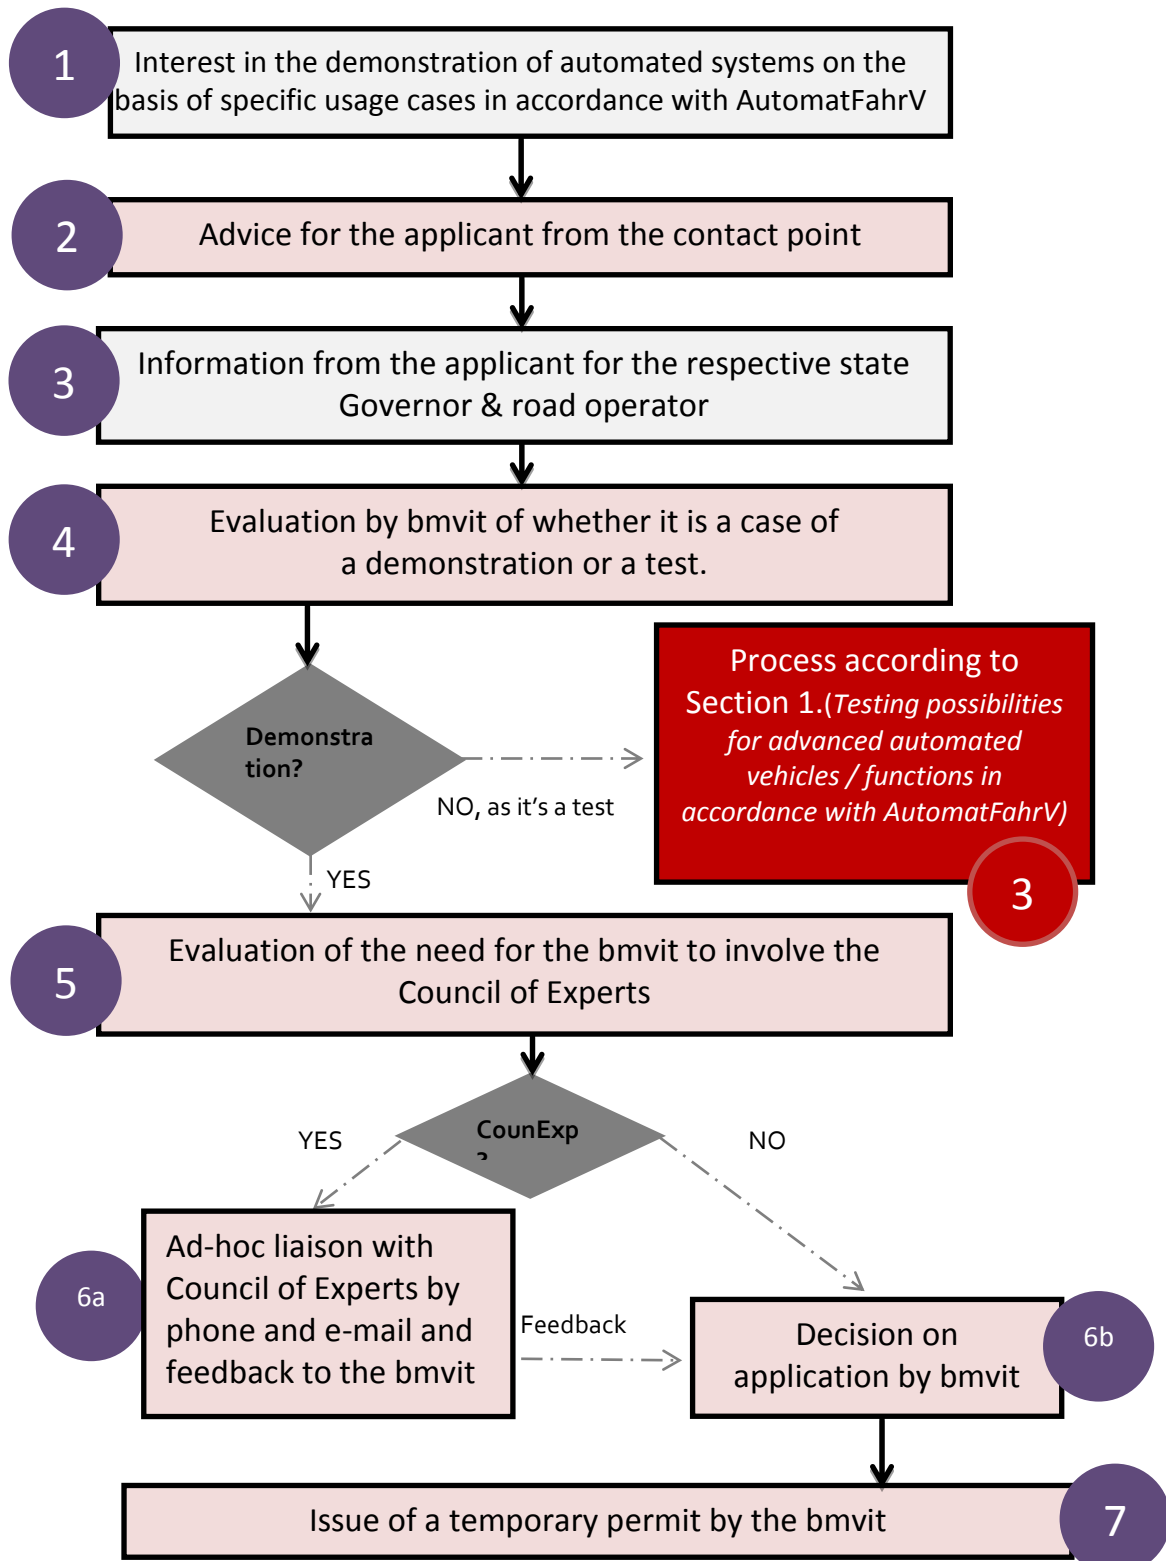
1
Interest in the demonstration of automated systems on the basis of specific usage cases in accordance with AutomatFahrV

2
Advice for the applicant from the contact point

3
Information from the applicant for the respective state Governor & road operator

4
Evaluation by bmvit of whether it is a case of a demonstration or a test.

Demonstration?

NO, as it's a test

Process according to Section 1.(*Testing possibilities for advanced automated vehicles / functions in accordance with AutomatFahrV)*

3

YES

5
Evaluation of the need for the bmvit to involve the Council of Experts

CounExp
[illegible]

YES

NO

6a
Ad-hoc liaison with Council of Experts by phone and e-mail and feedback to the bmvit

Feedback

Decision on application by bmvit
6b

Issue of a temporary permit by the bmvit
7